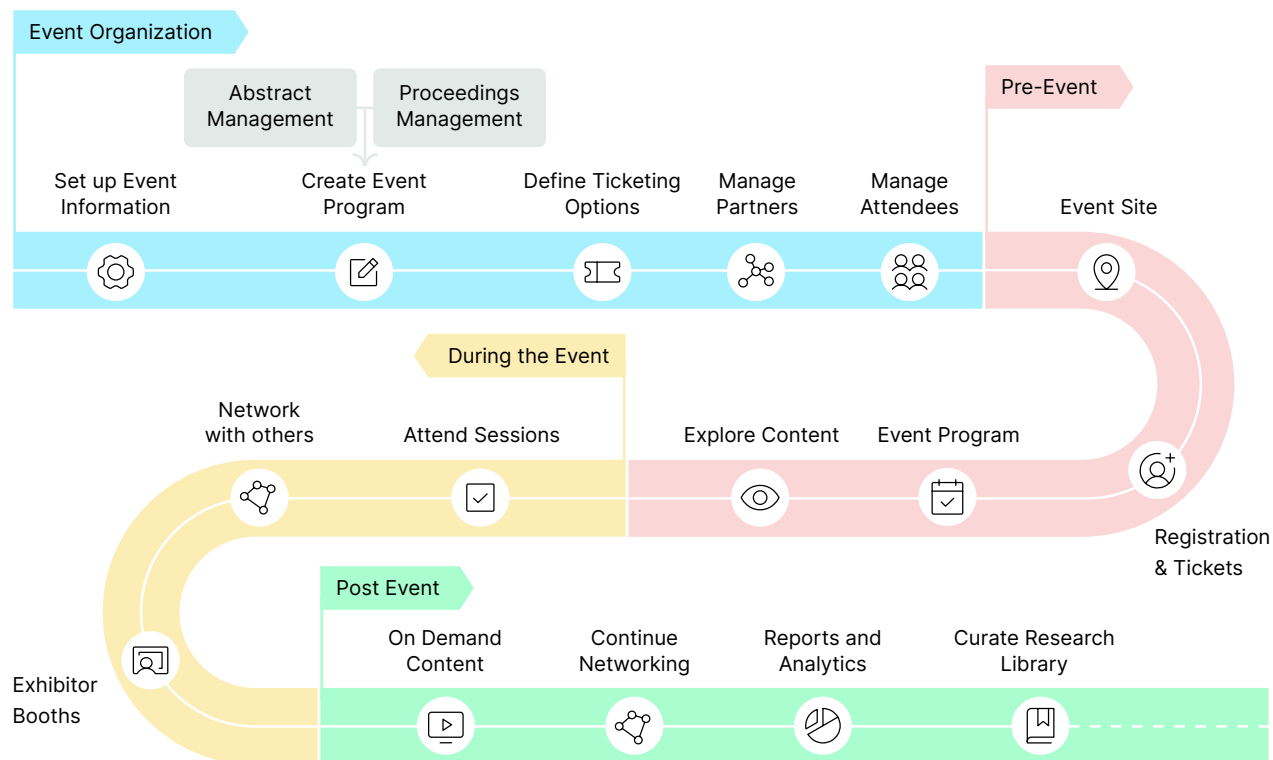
Event Organization

Abstract Management

Proceedings Management

Set up Event Information

Create Event Program

Define Ticketing Options

Manage Partners

Manage Attendees

Pre-Event

Event Site

During the Event

Network with others

Attend Sessions

Explore Content

Event Program

Registration & Tickets

Exhibitor Booths

Post Event

On Demand Content

Continue Networking

Reports and Analytics

Curate Research Library